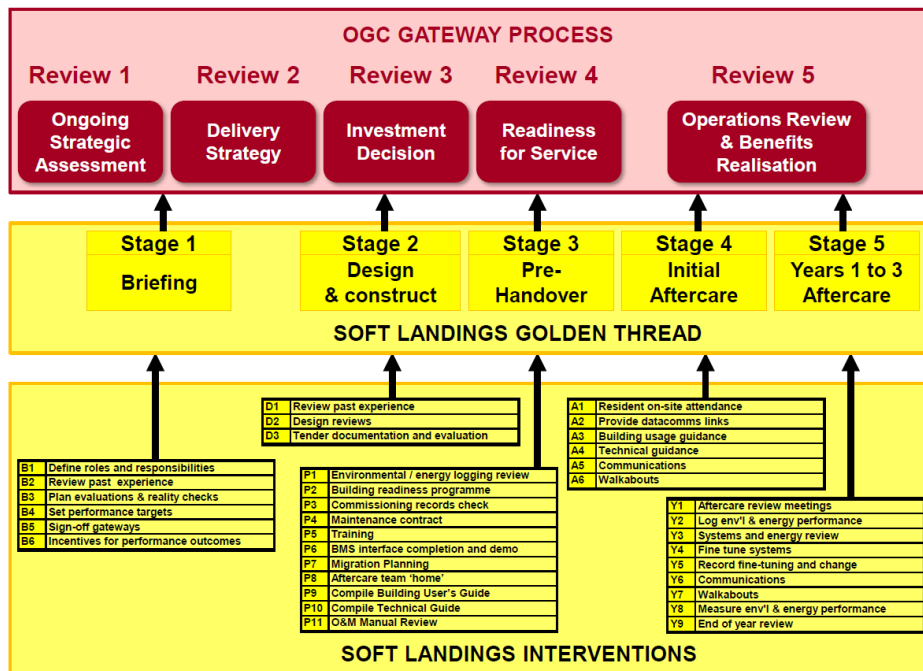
OGC GATEWAY PROCESS

Review 1

Ongoing Strategic Assessment

Review 2

Delivery Strategy

Review 3

Investment Decision

Review 4

Readiness for Service

Review 5

Operations Review & Benefits Realisation

Stage 1
Briefing

Stage 2
Design & construct

Stage 3
Pre-Handover

Stage 4
Initial Aftercare

Stage 5
Years 1 to 3 Aftercare

SOFT LANDINGS GOLDEN THREAD

| | |
|---|---|
| B1 | Define roles and responsibilities |
| B2 | Review past experience |
| B3 | Plan evaluations & reality checks |
| B4 | Set performance targets |
| B5 | Sign-off gateways |
| B6 | Incentives for performance outcomes |

| | |
|---|---|
| D1 | Review past experience |
| D2 | Design reviews |
| D3 | Tender documentation and evaluation |

| | |
|---|---|
| P1 | Environmental / energy logging review |
| P2 | Building readiness programme |
| P3 | Commissioning records check |
| P4 | Maintenance contract |
| P5 | Training |
| P6 | BMS interface completion and demo |
| P7 | Migration Planning |
| P8 | Aftercare team 'home' |
| P9 | Compile Building User's Guide |
| P10 | Compile Technical Guide |
| P11 | O&M Manual Review |

| | |
|---|---|
| A1 | Resident on-site attendance |
| A2 | Provide datacomms links |
| A3 | Building usage guidance |
| A4 | Technical guidance |
| A5 | Communications |
| A6 | Walkabouts |

| | |
|---|---|
| Y1 | Aftercare review meetings |
| Y2 | Log env'l & energy performance |
| Y3 | Systems and energy review |
| Y4 | Fine tune systems |
| Y5 | Record fine-tuning and change |
| Y6 | Communications |
| Y7 | Walkabouts |
| Y8 | Measure env'l & energy performance |
| Y9 | End of year review |

SOFT LANDINGS INTERVENTIONS